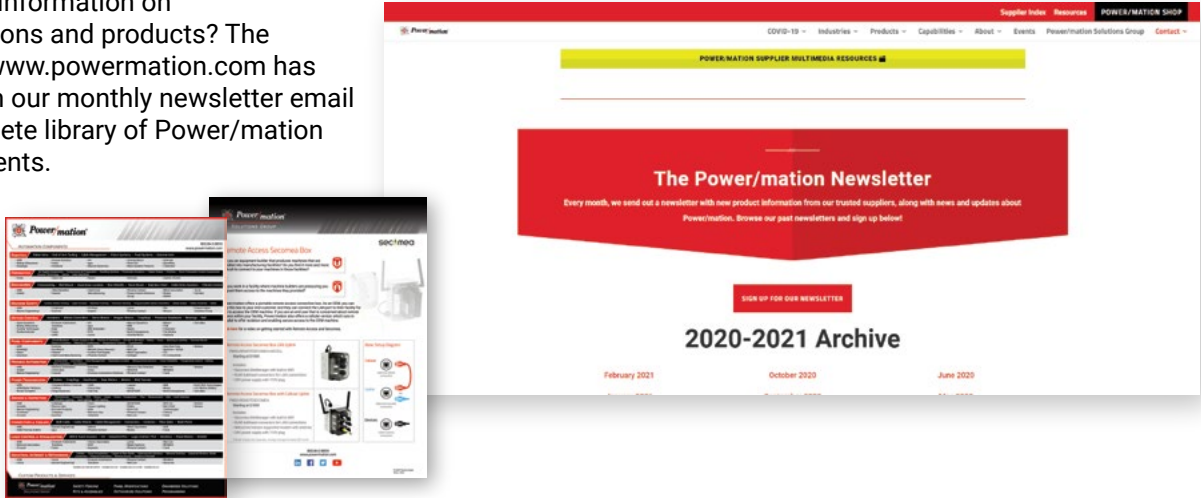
information on
ons and products? The
www.powermation.com has
n our monthly newsletter email
ete library of Power/mation
ents.

Power/mation

Power/mation

Remote Access Secomea Box

secomea

Supplier Index Resources POWER/MATION SHOP

Power/mation

COVID-19 Industries Products Capabilities About Events Power/mation Solutions Group Contact

POWER/MATION SUPPLIER MULTIMEDIA RESOURCES

The Power/mation Newsletter

Every month, we send out a newsletter with new product information from our trusted suppliers, along with news and updates about Power/mation. Browse our past newsletters and sign up below!

SIGN UP FOR OUR NEWSLETTER

2020-2021 Archive

February 2021 October 2020 June 2020